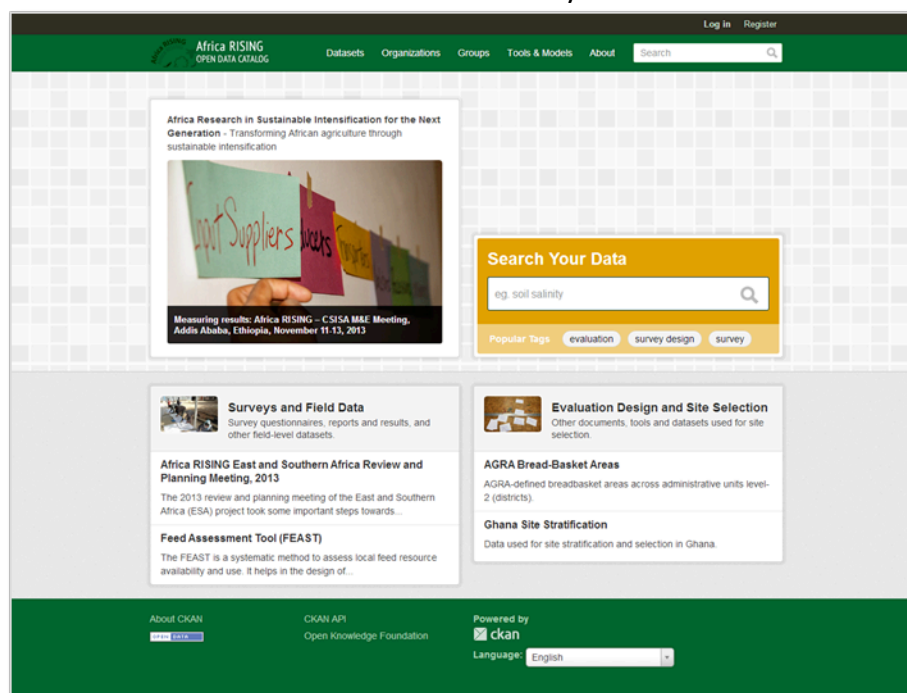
Log in Register

Africa RISING
OPEN DATA CATALOG

Datasets Organizations Groups Tools & Models About Search

Africa Research in Sustainable Intensification for the Next Generation - Transforming African agriculture through sustainable intensification

Input Suppliers

Measuring results: Africa RISING – CSISA M&E Meeting, Addis Ababa, Ethiopia, November 11-13, 2013

Search Your Data

eg. soil salinity

Popular Tags evaluation survey design survey

Surveys and Field Data
Survey questionnaires, reports and results, and other field-level datasets.

Africa RISING East and Southern Africa Review and Planning Meeting, 2013
The 2013 review and planning meeting of the East and Southern Africa (ESA) project took some important steps towards...

Feed Assessment Tool (FEAST)
The FEAST is a systematic method to assess local feed resource availability and use. It helps in the design of...

Evaluation Design and Site Selection
Other documents, tools and datasets used for site selection.

AGRA Bread-Basket Areas
AGRA-defined breadbasket areas across administrative units level-2 (districts).

Ghana Site Stratification
Data used for site stratification and selection in Ghana.

About CKAN
OPEN DATA

CKAN API
Open Knowledge Foundation

Powered by
ckan
Language: English